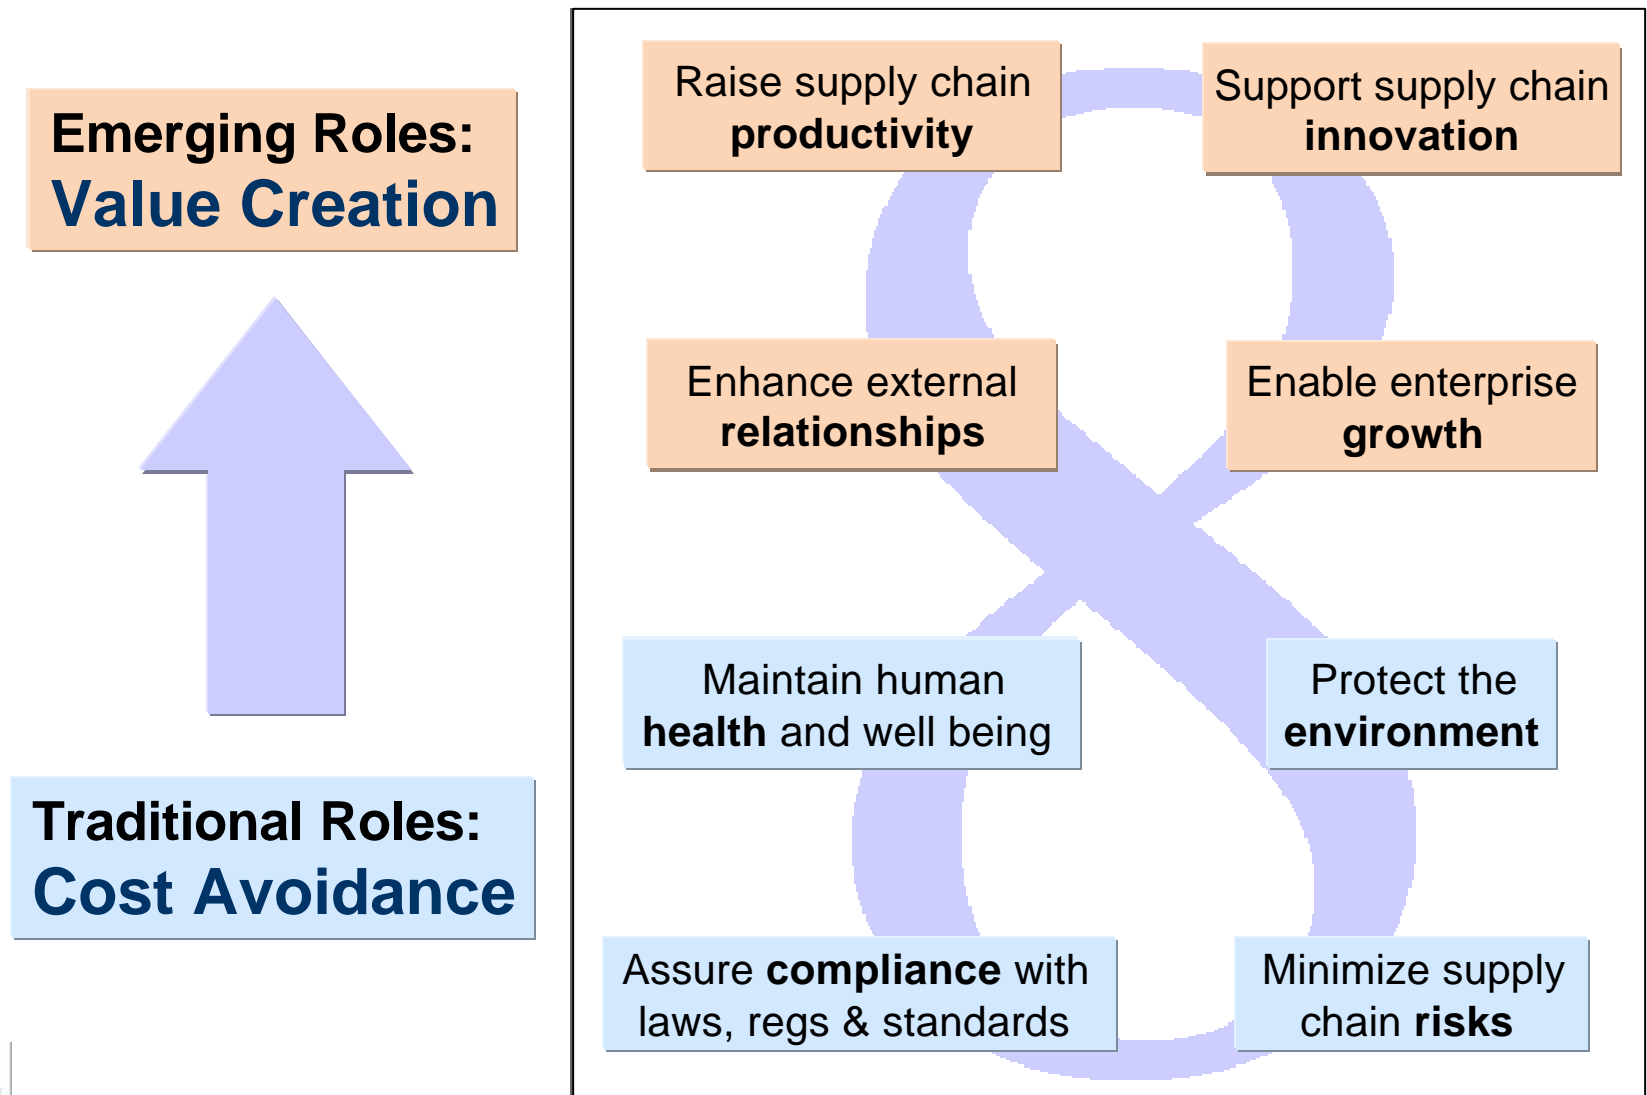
Emerging Roles:
Value Creation

Traditional Roles:
Cost Avoidance

Raise supply chain productivity

Support supply chain innovation

Enhance external relationships

Enable enterprise growth

Maintain human health and well being

Protect the environment

Assure compliance with laws, regs & standards

Minimize supply chain risks